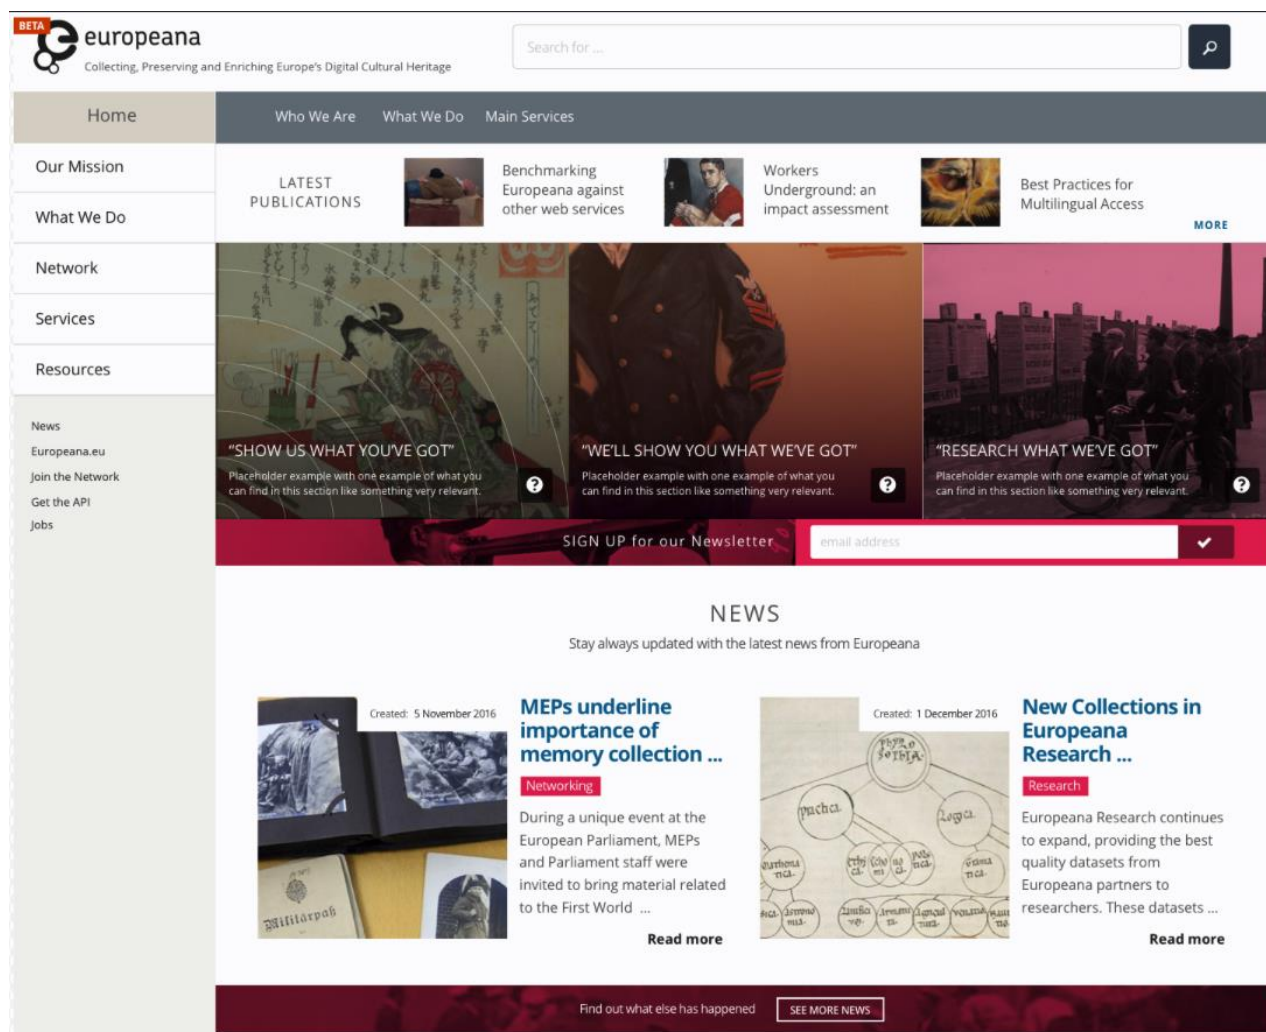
BETA
europeana
Collecting, Preserving and Enriching Europe's Digital Cultural Heritage

Search for ...

Home
Our Mission
What We Do
Network
Services
Resources

News
Europeana.eu
Join the Network
Get the API
Jobs

Who We Are
What We Do
Main Services

LATEST PUBLICATIONS

Benchmarking Europeana against other web services

Workers Underground: an impact assessment

Best Practices for Multilingual Access

MORE

"SHOW US WHAT YOU'VE GOT"
Placeholder example with one example of what you can find in this section like something very relevant.

"WE'LL SHOW YOU WHAT WE'VE GOT"
Placeholder example with one example of what you can find in this section like something very relevant.

"RESEARCH WHAT WE'VE GOT"
Placeholder example with one example of what you can find in this section like something very relevant.

SIGN UP for our Newsletter
email address

NEWS
Stay always updated with the latest news from Europeana

Created: 5 November 2016
MEPs underline importance of memory collection ...
Networking
During a unique event at the European Parliament, MEPs and Parliament staff were invited to bring material related to the First World ...
Read more

Created: 1 December 2016
New Collections in Europeana Research ...
Research
Europeana Research continues to expand, providing the best quality datasets from Europeana partners to researchers. These datasets ...
Read more

Find out what else has happened
SEE MORE NEWS